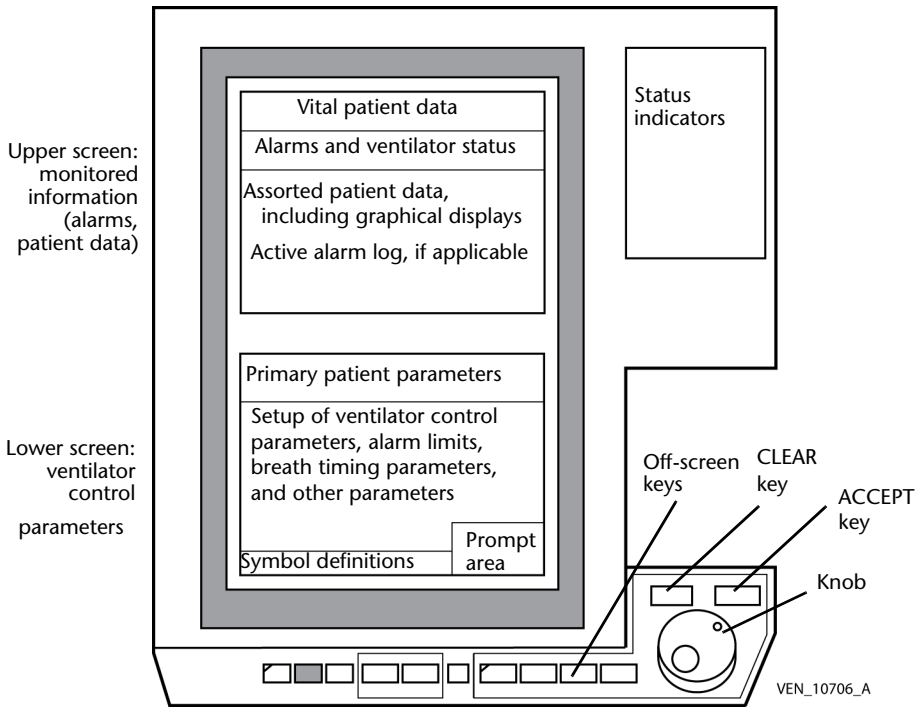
Upper screen: monitored information (alarms, patient data)

Vital patient data

Alarms and ventilator status

Assorted patient data, including graphical displays

Active alarm log, if applicable

Status indicators

Lower screen: ventilator control parameters

Primary patient parameters

Setup of ventilator control parameters, alarm limits, breath timing parameters, and other parameters

Symbol definitions

Prompt area

Off-screen keys

CLEAR key

ACCEPT key

Knob

VEN_10706_A